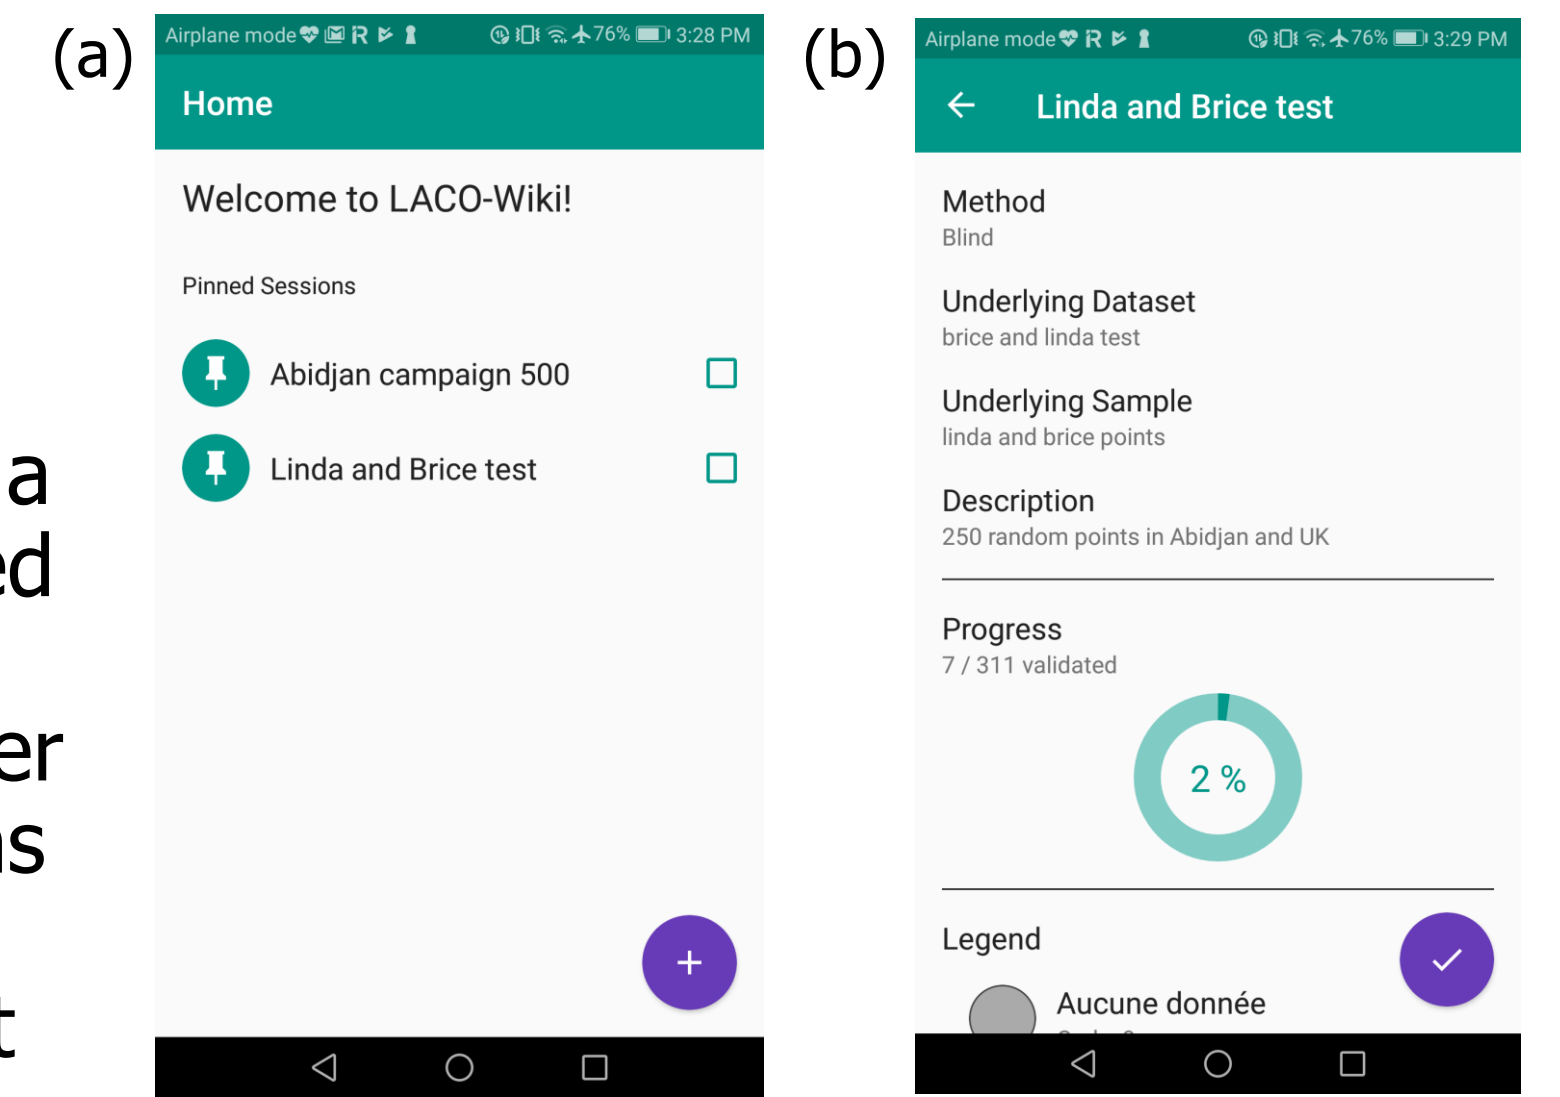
(a)

Airplane mode 76% 3:28 PM

Home

Welcome to LACO-Wiki!

Pinned Sessions

Abidjan campaign 500

Linda and Brice test

+

a
ed

er
ns

t

(b)

Airplane mode 76% 3:29 PM

Linda and Brice test

Method
Blind

Underlying Dataset
brice and linda test

Underlying Sample
linda and brice points

Description
250 random points in Abidjan and UK

Progress
7 / 311 validated

2 %

Legend

Aucune donnée
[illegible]